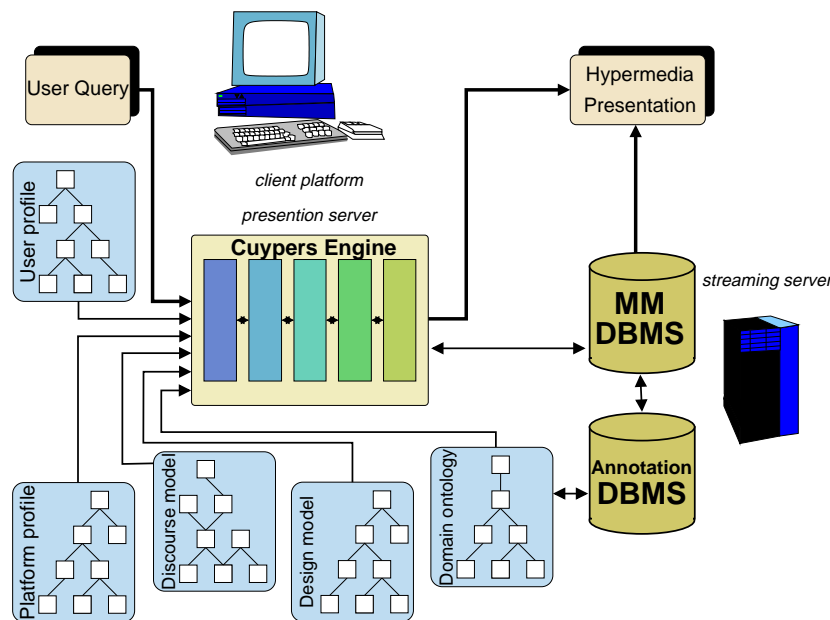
User Query

client platform

Hypermedia Presentation

presention server

Cuypers Engine

User profile

MM DBMS

streaming server

Annotation DBMS

Platform profile

Discourse model

Design model

Domain ontology